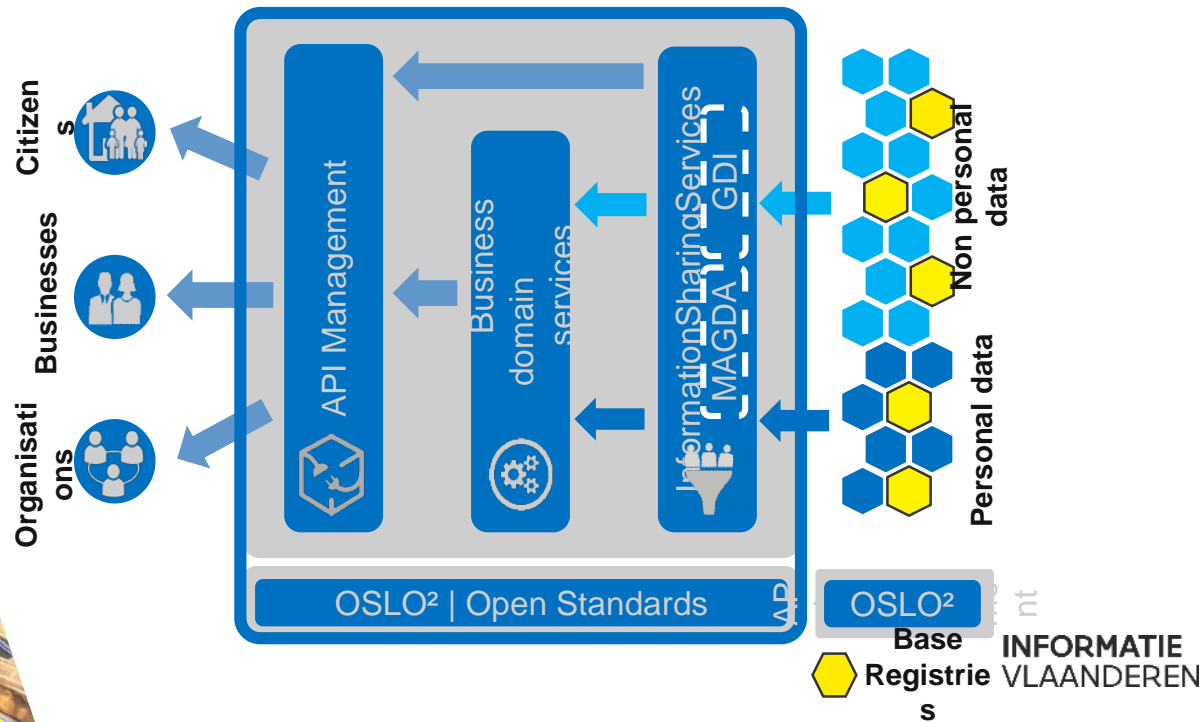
Citizens

Businesses

Organisations

API Management

Business domain services

Information Sharing Services

MAGDA

GDI

Non personal data

Personal data

OSLO² | Open Standards

OSLO²

Base Registries

INFORMATIE VLAANDEREN